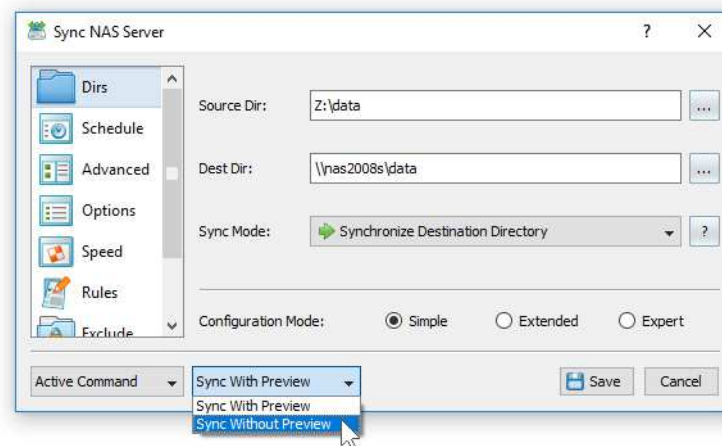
Sync NAS Server

?

X

Dirs

Schedule

Advanced

Options

Speed

Rules

Exclude

Source Dir:

Z:\data

...

Dest Dir:

\\nas2008s\data

...

Sync Mode:

Synchronize Destination Directory

?

Configuration Mode:

Simple

Extended

Expert

Active Command

Sync With Preview

Sync With Preview

Sync Without Preview

Save

Cancel